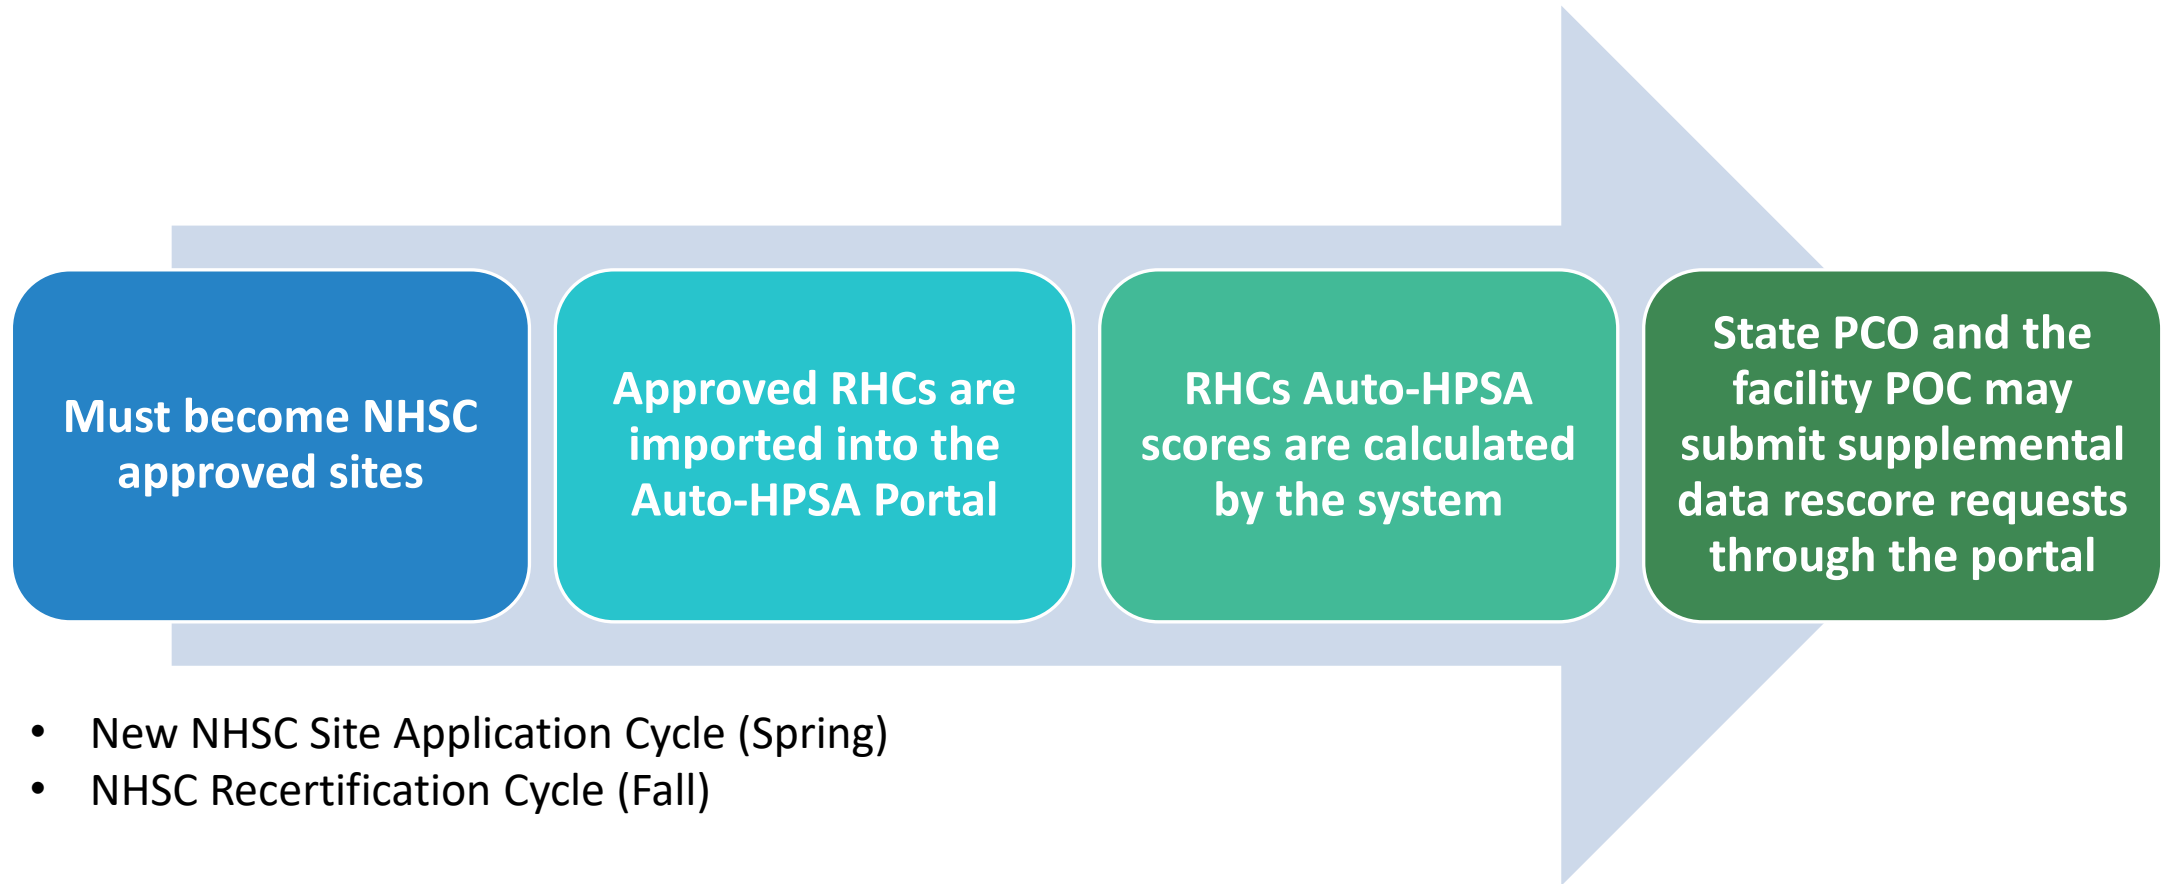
Must become NHSC approved sites

Approved RHCs are imported into the Auto-HPSA Portal

RHCs Auto-HPSA scores are calculated by the system

State PCO and the facility POC may submit supplemental data rescore requests through the portal

- New NHSC Site Application Cycle (Spring)
- NHSC Recertification Cycle (Fall)